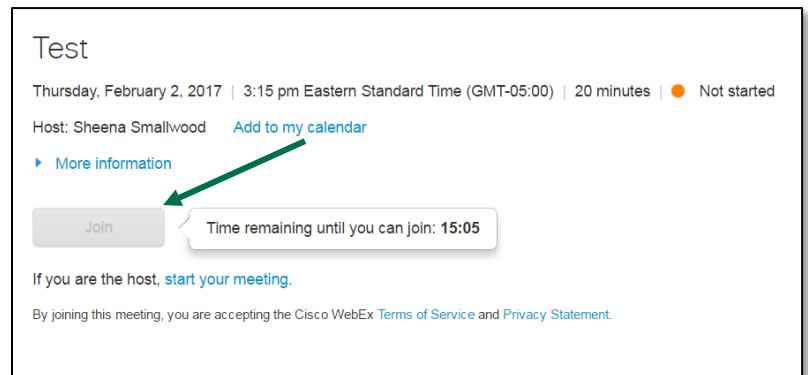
Test

Thursday, February 2, 2017 | 3:15 pm Eastern Standard Time (GMT-05:00) | 20 minutes | Not started

Host: Sheena Smallwood Add to my calendar

More information

Join

Time remaining until you can join: **15:05**

If you are the host, start your meeting.

By joining this meeting, you are accepting the Cisco WebEx Terms of Service and Privacy Statement.